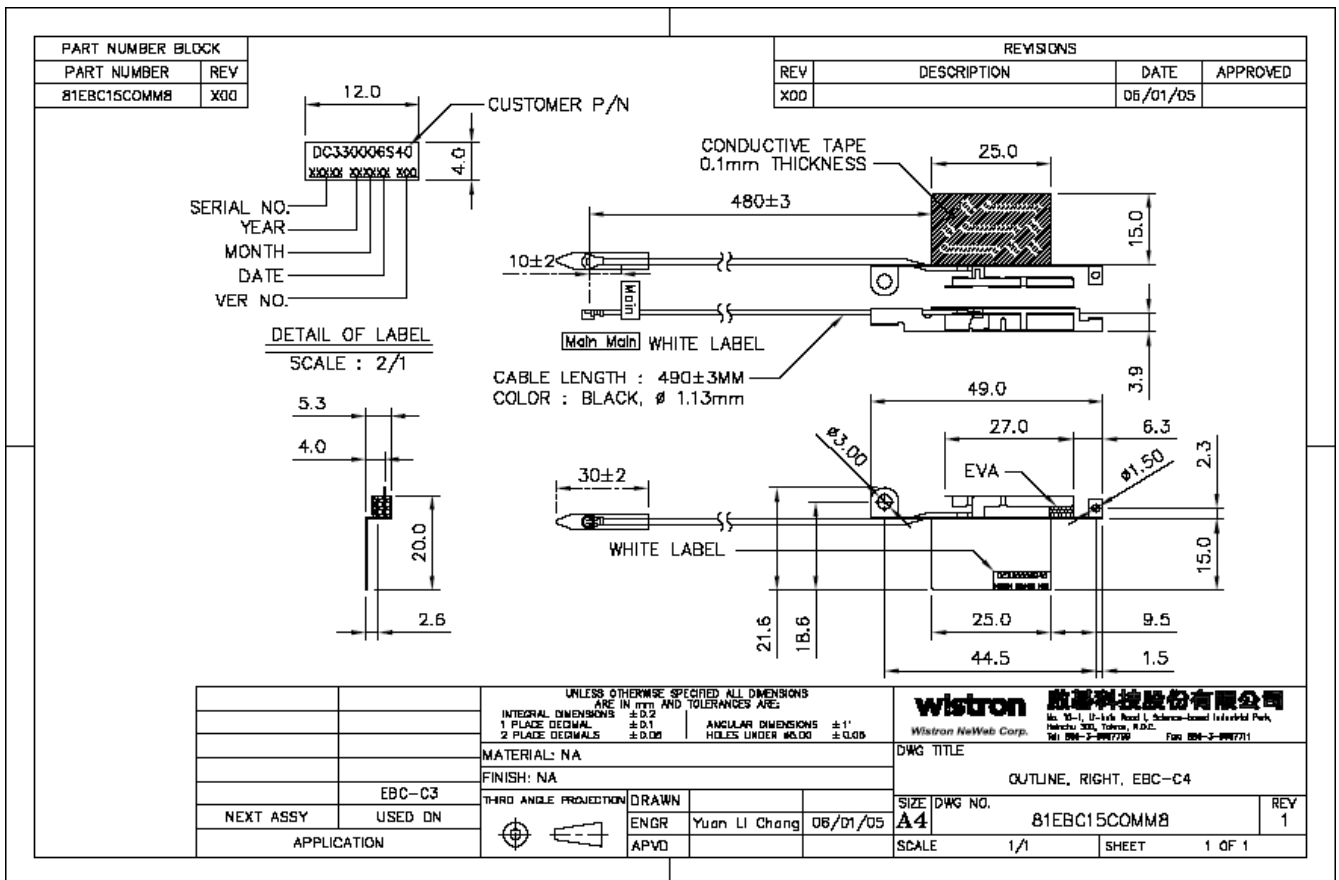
| PART NUMBER BLOCK | |
|---|---|
| PART NUMBER | REV |
| 81EBC15COMM8 | X00 |

| REVISIONS | | | |
|---|---|---|---|
| REV | DESCRIPTION | DATE | APPROVED |
| X00 | | 06/01/05 | |

12.0
CUSTOMER P/N
DC330006S40
XXXXX XXXXXX X00
4.0
SERIAL NO.
YEAR
MONTH
DATE
VER NO.

DETAIL OF LABEL
SCALE : 2/1

CONDUCTIVE TAPE
0.1mm THICKNESS
25.0
480±3
15.0
10±2
Main
Main Main WHITE LABEL
CABLE LENGTH : 490±3MM
COLOR : BLACK, ø 1.13mm
3.9
49.0
27.0
6.3
ø3.00
EVA
ø1.50
2.3
5.3
4.0
30±2
20.0
WHITE LABEL
15.0
2.6
21.6
18.6
25.0
9.5
44.5
1.5

UNLESS OTHERWISE SPECIFIED ALL DIMENSIONS ARE IN mm AND TOLERANCES ARE:
INTEGRAL DIMENSIONS ±0.2
1 PLACE DECIMAL ±0.1
2 PLACE DECIMALS ±0.05
ANGULAR DIMENSIONS ±1'
HOLES UNDER ø5.00 ±0.05

wistron 啟碁科技股份有限公司
Wistron NeWeb Corp.
No. 10-1, Li-hsin Road I, Science-based Industrial Park, Hsinchu 300, Taiwan, R.O.C.
Tel: 886-3-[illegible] Fax: 886-3-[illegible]

MATERIAL: NA
FINISH: NA
DWG TITLE
OUTLINE, RIGHT, EBC-C4
EBC-C3
NEXT ASSY
USED ON
APPLICATION
THIRD ANGLE PROJECTION
DRAWN
ENGR Yuan Li Chang 06/01/05
APVD
SIZE A4
DWG NO. 81EBC15COMM8
REV 1
SCALE 1/1
SHEET 1 OF 1